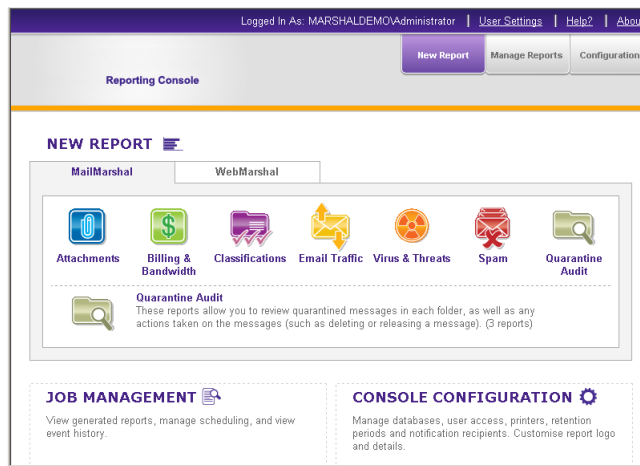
Logged In As: MARSHALDEMO\Administrator | User Settings | Help? | Abou

New Report | Manage Reports | Configuration

Reporting Console

NEW REPORT

MailMarshal | WebMarshal

Attachments
Billing & Bandwidth
Classifications
Email Traffic
Virus & Threats
Spam
Quarantine Audit

Quarantine Audit
These reports allow you to review quarantined messages in each folder, as well as any actions taken on the messages (such as deleting or releasing a message). (3 reports)

JOB MANAGEMENT
View generated reports, manage scheduling, and view event history.

CONSOLE CONFIGURATION
Manage databases, user access, printers, retention periods and notification recipients. Customise report logo and details.